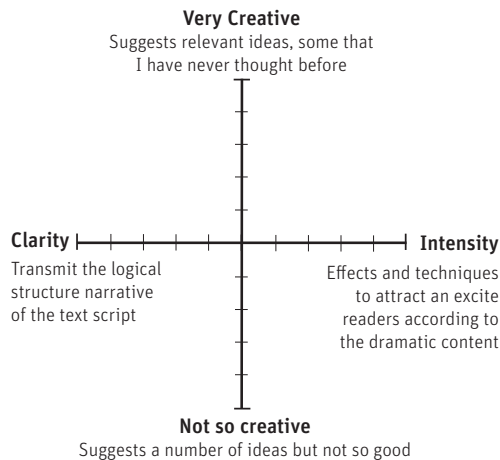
**Very Creative**
Suggests relevant ideas, some that I have never thought before

**Clarity**
Transmit the logical structure narrative of the text script

**Intensity**
Effects and techniques to attract an excite readers according to the dramatic content

**Not so creative**
Suggests a number of ideas but not so good